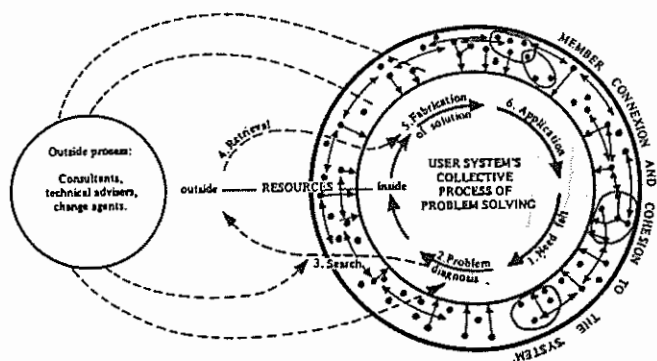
Outside process:

Consultants, technical advisers, change agents.

outside

RESOURCES

inside

USER SYSTEM'S COLLECTIVE PROCESS OF PROBLEM SOLVING

1. Need felt

2. Problem diagnosis

3. Search

4. Retrieval

5. Fabrication of solution

6. Application

MEMBER CONNEXION AND COHESION TO THE SYSTEM